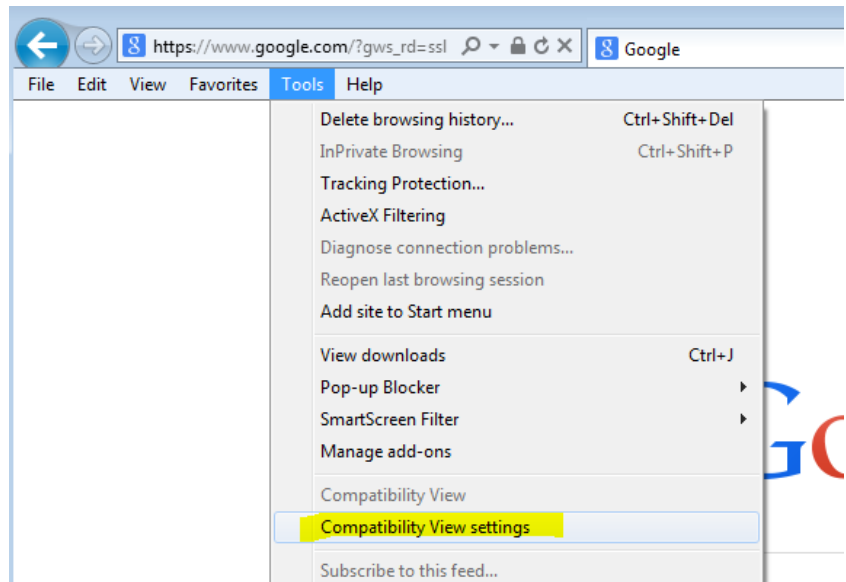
https://www.google.com/?gws_rd=ssl
Google

File Edit View Favorites Tools Help

Delete browsing history... Ctrl+Shift+Del
InPrivate Browsing Ctrl+Shift+P
Tracking Protection...
ActiveX Filtering
Diagnose connection problems...
Reopen last browsing session
Add site to Start menu

View downloads Ctrl+J
Pop-up Blocker
SmartScreen Filter
Manage add-ons

Compatibility View
Compatibility View settings

Subscribe to this feed...

G